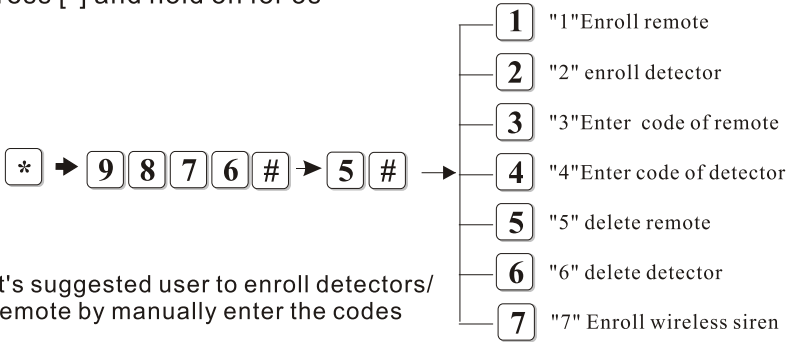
ress [*] and hold on for 3s

* → 9 8 7 6 # → 5 # →

1 "1"Enroll remote
2 "2" enroll detector
3 "3"Enter code of remote
4 "4"Enter code of detector
5 "5" delete remote
6 "6" delete detector
7 "7" Enroll wireless siren

t's suggested user to enroll detectors/ emote by manually enter the codes